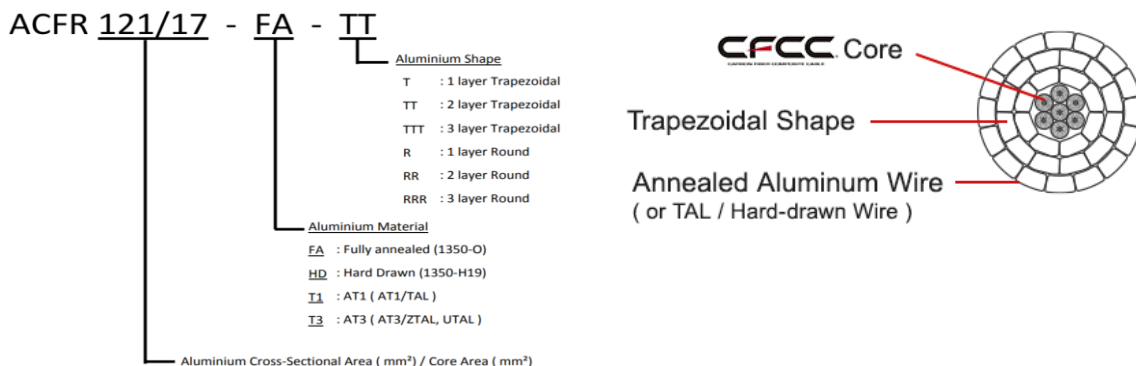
ACFR 121/17 - FA - TT

Aluminium Shape
T : 1 layer Trapezoidal
TT : 2 layer Trapezoidal
TTT : 3 layer Trapezoidal
R : 1 layer Round
RR : 2 layer Round
RRR : 3 layer Round

Aluminium Material
FA : Fully annealed (1350-O)
HD : Hard Drawn (1350-H19)
T1 : AT1 ( AT1/TAL )
T3 : AT3 ( AT3/ZTAL, UTAL )

Aluminium Cross-Sectional Area ( mm²) / Core Area ( mm²)

CFCC Core
CARBON FIBER COMPOSITE CABLE

Trapezoidal Shape

Annealed Aluminum Wire
( or TAL / Hard-drawn Wire )